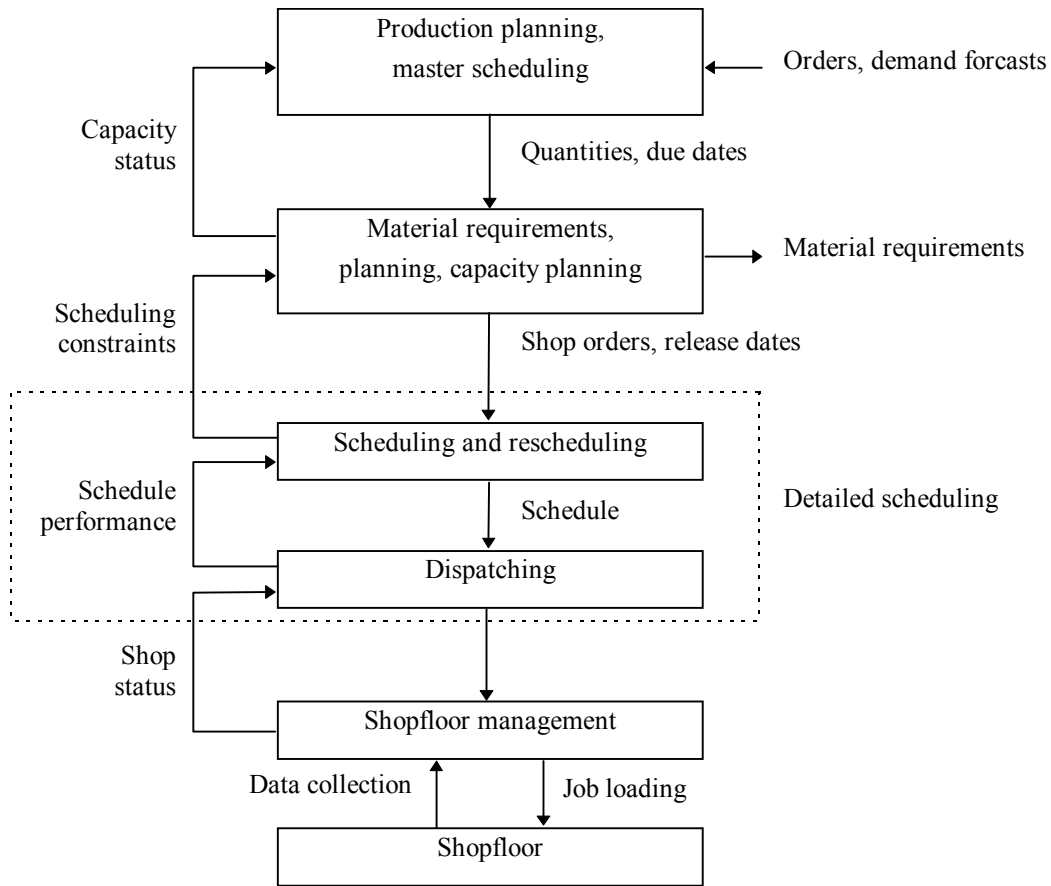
Production planning, master scheduling

Orders, demand forcasts

Capacity status

Quantities, due dates

Material requirements, planning, capacity planning

Material requirements

Scheduling constraints

Shop orders, release dates

Scheduling and rescheduling

Schedule performance

Schedule

Detailed scheduling

Dispatching

Shop status

Shopfloor management

Data collection

Job loading

Shopfloor